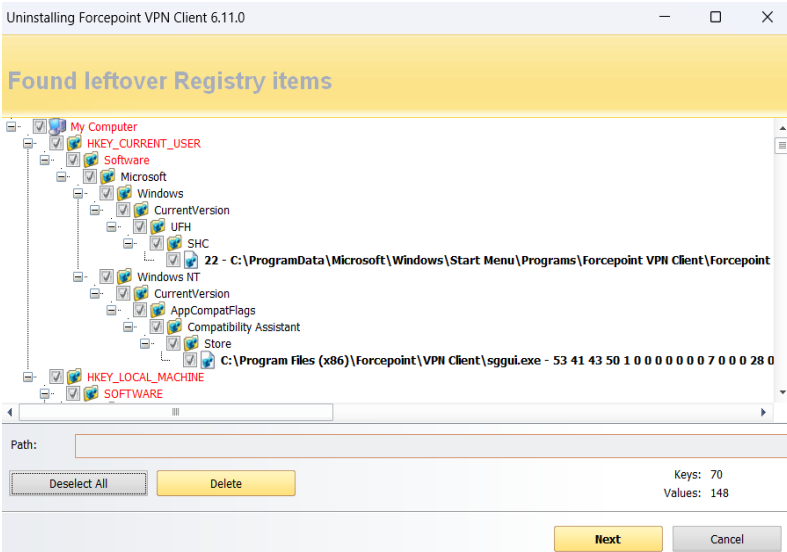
Uninstalling Forcepoint VPN Client 6.11.0

Found leftover Registry items

My Computer
HKEY_CURRENT_USER
Software
Microsoft
Windows
CurrentVersion
UFH
SHC
22 - C:\ProgramData\Microsoft\Windows\Start Menu\Programs\Forcepoint VPN Client\Forcepoint
Windows NT
CurrentVersion
AppCompatFlags
Compatibility Assistant
Store
C:\Program Files (x86)\Forcepoint\VPN Client\sggui.exe - 53 41 43 50 1 0 0 0 0 0 0 0 7 0 0 0 28 0
HKEY_LOCAL_MACHINE
SOFTWARE

Path:

Deselect All
Delete
Keys: 70
Values: 148

Next
Cancel